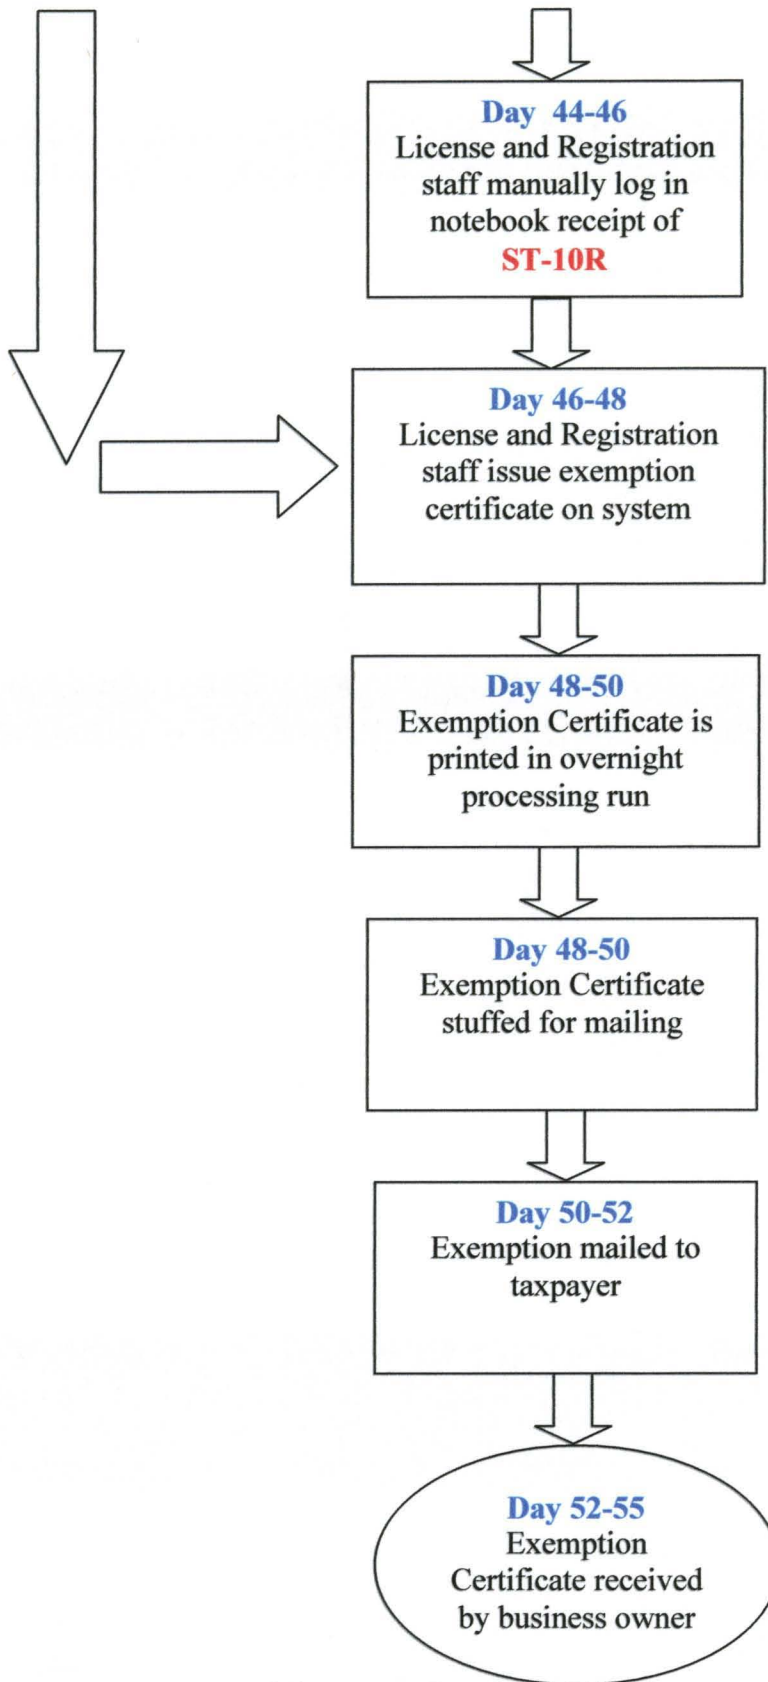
Day 44-46
License and Registration staff manually log in notebook receipt of ST-10R

Day 46-48
License and Registration staff issue exemption certificate on system

Day 48-50
Exemption Certificate is printed in overnight processing run

Day 48-50
Exemption Certificate stuffed for mailing

Day 50-52
Exemption mailed to taxpayer

Day 52-55
Exemption Certificate received by business owner